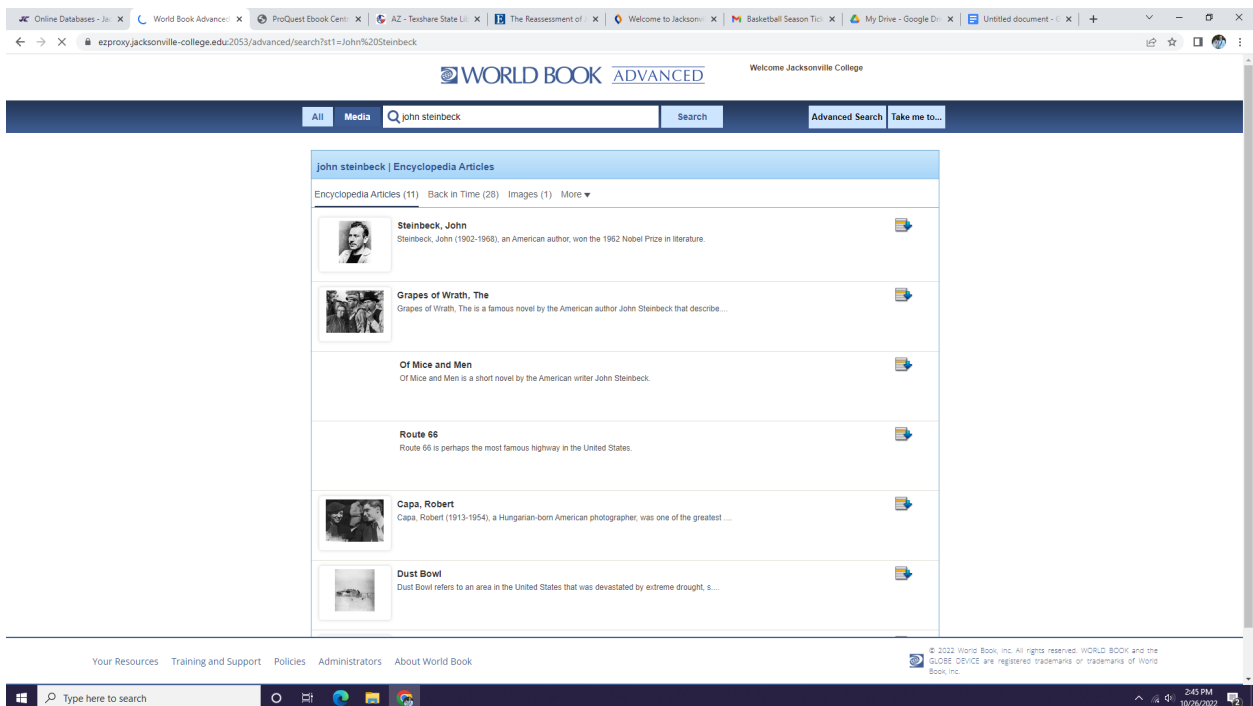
Online Databases - Ja | World Book Advanced | ProQuest Ebook Centr | AZ - Texshare State Lib | The Reassessment of | Welcome to Jacksonv | Basketball Season Tick | My Drive - Google Dri | Untitled document - |

ezproxy.jacksonville-college.edu:2053/advanced/search?st1=John%20Steinbeck

WORLD BOOK ADVANCED

Welcome Jacksonville College

All | Media | john steinbeck | Search | Advanced Search | Take me to...

john steinbeck | Encyclopedia Articles

Encyclopedia Articles (11) Back in Time (28) Images (1) More ▾

**Steinbeck, John**
Steinbeck, John (1902-1968), an American author, won the 1962 Nobel Prize in literature.

**Grapes of Wrath, The**
Grapes of Wrath, The is a famous novel by the American author John Steinbeck that describe....

**Of Mice and Men**
Of Mice and Men is a short novel by the American writer John Steinbeck.

**Route 66**
Route 66 is perhaps the most famous highway in the United States.

**Capa, Robert**
Capa, Robert (1913-1954), a Hungarian-born American photographer, was one of the greatest ....

**Dust Bowl**
Dust Bowl refers to an area in the United States that was devastated by extreme drought, s....

Your Resources Training and Support Policies Administrators About World Book

© 2022 World Book, Inc. All rights reserved. WORLD BOOK and the GLOBE DEVICE are registered trademarks or trademarks of World Book, Inc.

Type here to search

2:45 PM 10/26/2022